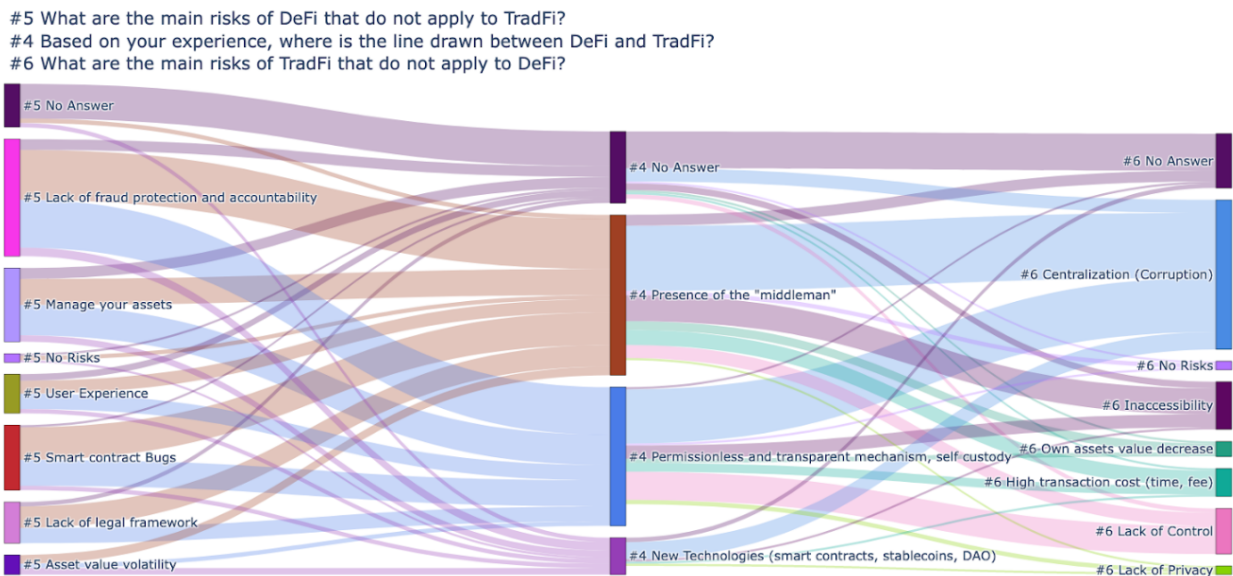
#5 What are the main risks of DeFi that do not apply to TradFi?
#4 Based on your experience, where is the line drawn between DeFi and TradFi?
#6 What are the main risks of TradFi that do not apply to DeFi?

#5 No Answer
#5 Lack of fraud protection and accountability
#5 Manage your assets
#5 No Risks
#5 User Experience
#5 Smart contract Bugs
#5 Lack of legal framework
#5 Asset value volatility

#4 No Answer
#4 Presence of the "middleman"
#4 Permissionless and transparent mechanism, self custody
#4 New Technologies (smart contracts, stablecoins, DAO)

#6 No Answer
#6 Centralization (Corruption)
#6 No Risks
#6 Inaccessibility
#6 Own assets value decrease
#6 High transaction cost (time, fee)
#6 Lack of Control
#6 Lack of Privacy